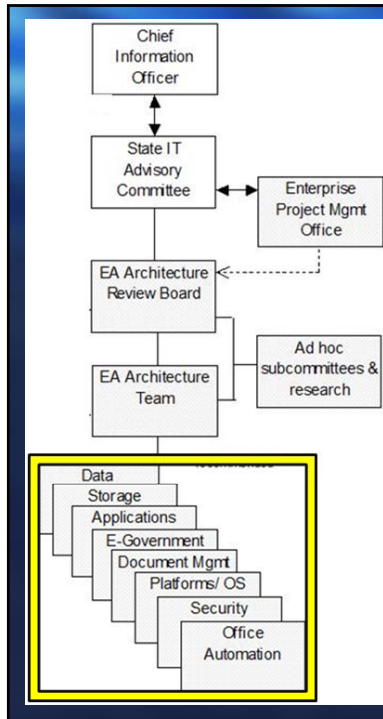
Chief Information Officer

State IT Advisory Committee

Enterprise Project Mgmt Office

EA Architecture Review Board

Ad hoc subcommittees & research

EA Architecture Team

Data

Storage

Applications

E-Government

Document Mgmt

Platforms/ OS

Security

Office Automation